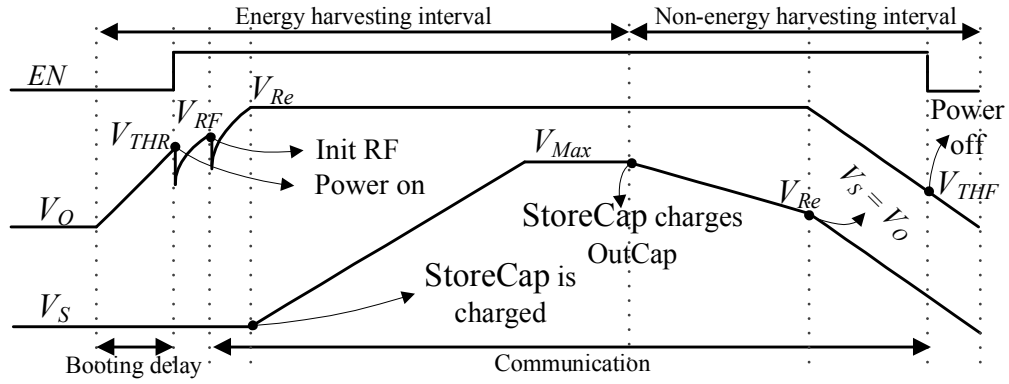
Energy harvesting interval

Non-energy harvesting interval

$EN$

$V_{Re}$

$V_{RF}$

$V_{THR}$

Init RF

Power on

$V_{Max}$

Power off

$V_S = V_O$

$V_{Re}$

$V_{THF}$

$V_O$

StoreCap charges OutCap

StoreCap is charged

$V_S$

Booting delay

Communication